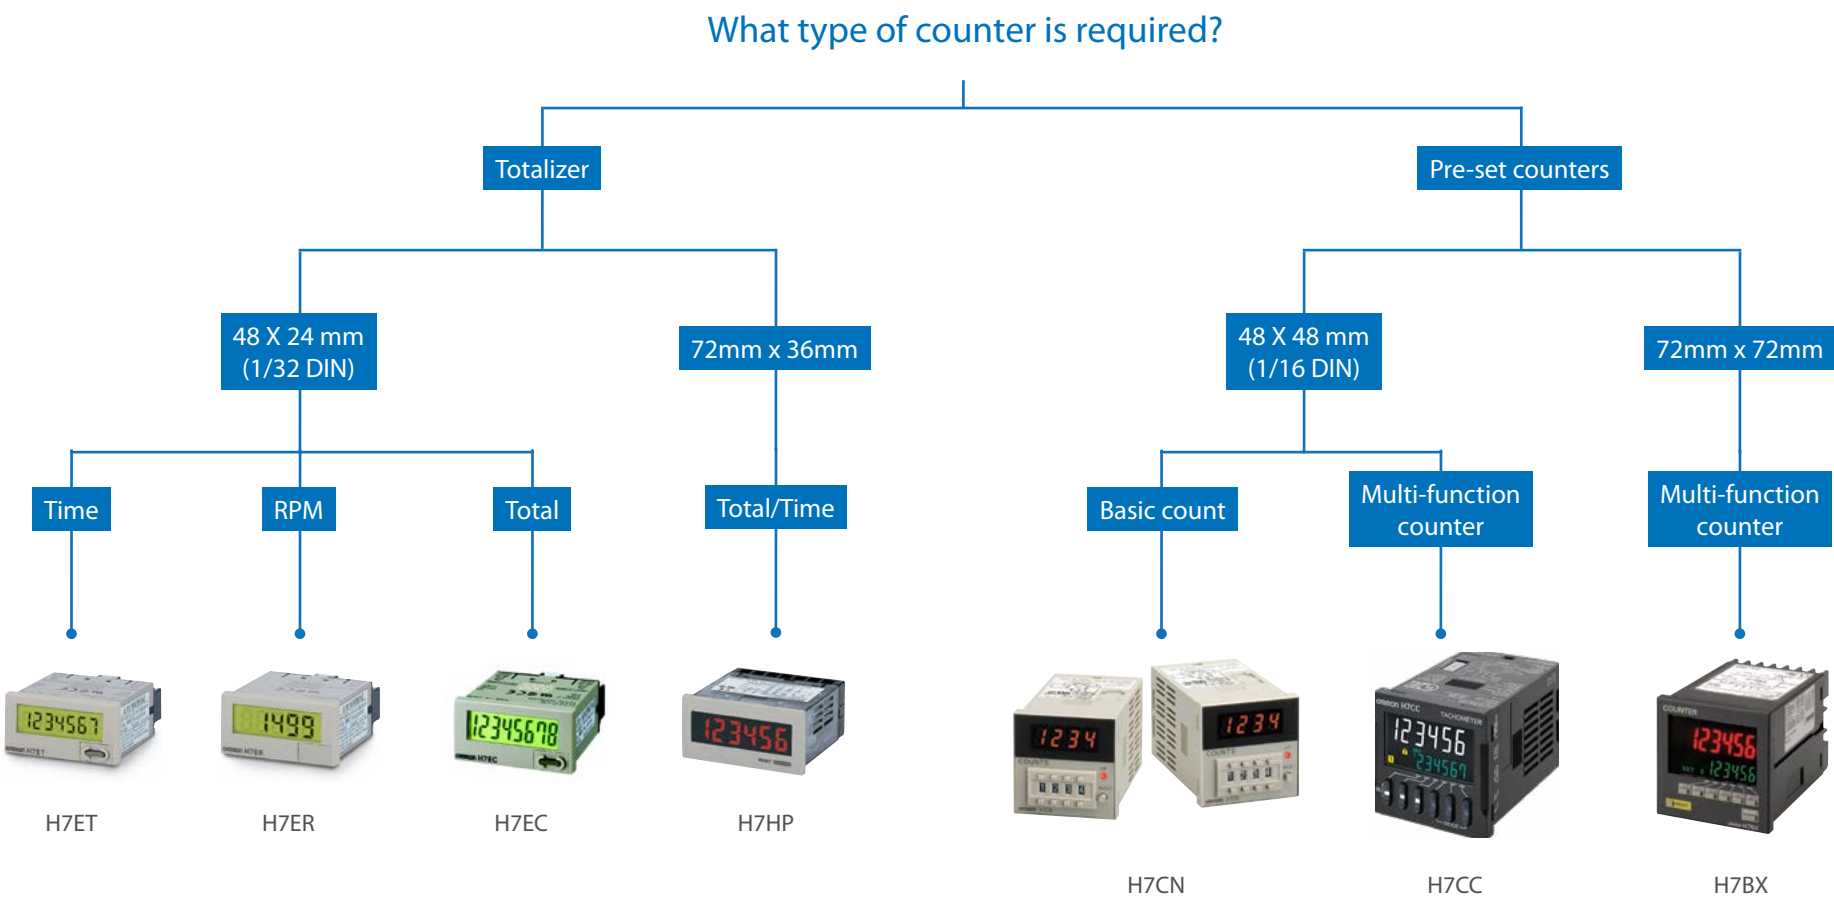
What type of counter is required?

Totalizer

Pre-set counters

48 X 24 mm
(1/32 DIN)

72mm x 36mm

48 X 48 mm
(1/16 DIN)

72mm x 72mm

Time

RPM

Total

Total/Time

Basic count

Multi-function counter

Multi-function counter

1234567

1499

12345678

123456

1234

1234

123456

234567

123456

123456

H7ET

H7ER

H7EC

H7HP

H7CN

H7CC

H7BX